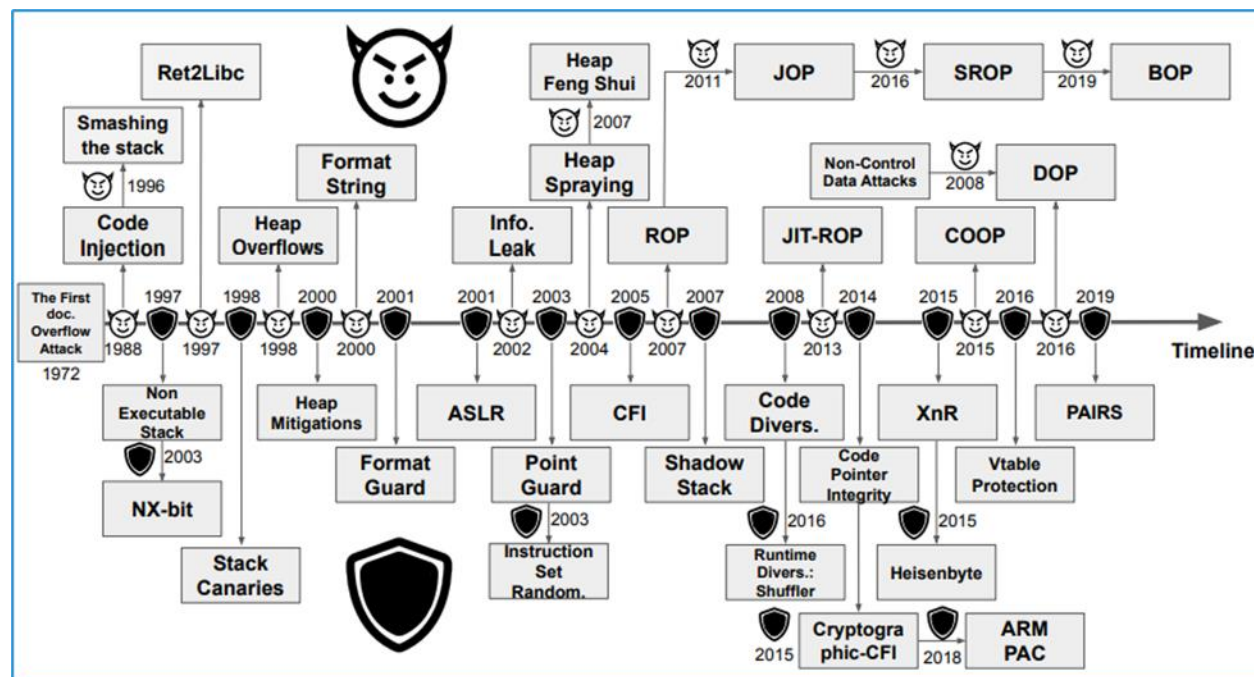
Ret2Libc

Smashing the stack

1996

Code Injection

Format String

Heap Overflows

Heap Feng Shui

2007

Heap Spraying

Info. Leak

2011

JOP

2016

SROP

2019

BOP

ROP

Non-Control Data Attacks

2008

DOP

JIT-ROP

COOP

The First doc. Overflow Attack 1972

1997

1998

2000

2001

2001

2003

2005

2007

2008

2014

2015

2016

2019

1988

1997

1998

2000

2002

2004

2007

2013

2015

2016

Timeline

Non Executable Stack

2003

NX-bit

Stack Canaries

Heap Mitigations

Format Guard

ASLR

Point Guard

2003

Instruction Set Random.

CFI

Shadow Stack

Code Divers.

2016

Runtime Divers.: Shuffler

2015

Code Pointer Integrity

Cryptographic-CFI

2018

ARM PAC

XnR

2015

Heisenbyte

Vtable Protection

PAIRS